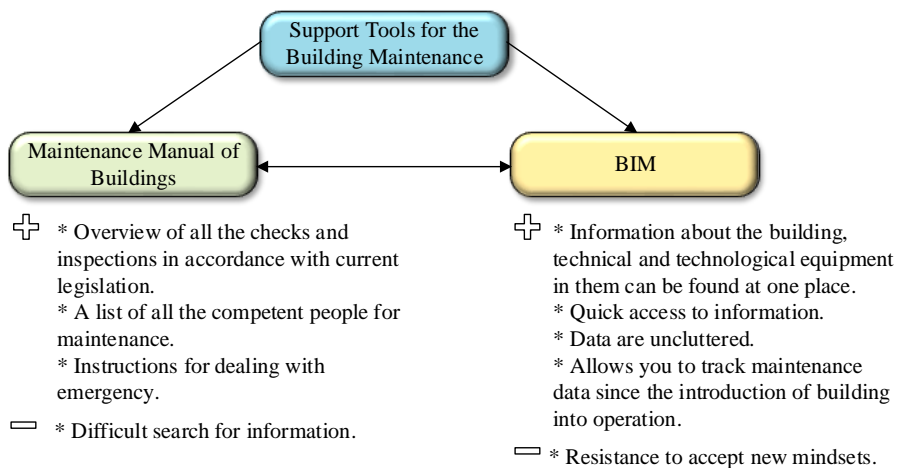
Support Tools for the Building Maintenance

Maintenance Manual of Buildings

BIM

+ * Overview of all the checks and inspections in accordance with current legislation.
* A list of all the competent people for maintenance.
* Instructions for dealing with emergency.

− * Difficult search for information.

+ * Information about the building, technical and technological equipment in them can be found at one place.
* Quick access to information.
* Data are uncluttered.
* Allows you to track maintenance data since the introduction of building into operation.

− * Resistance to accept new mindsets.